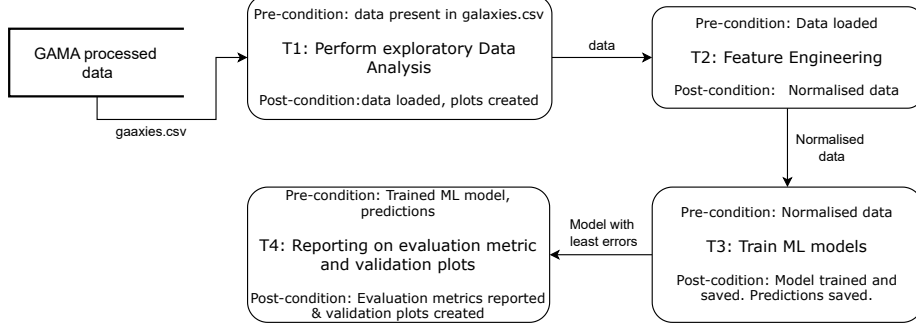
GAMA processed data

gaaxies.csv

Pre-condition: data present in galaxies.csv

T1: Perform exploratory Data Analysis

Post-condition:data loaded, plots created

data

Pre-condition: Data loaded

T2: Feature Engineering

Post-condition: Normalised data

Normalised data

Pre-condition: Normalised data

T3: Train ML models

Post-codition: Model trained and saved. Predictions saved.

Model with least errors

Pre-condition: Trained ML model, predictions

T4: Reporting on evaluation metric and validation plots

Post-condition: Evaluation metrics reported & validation plots created